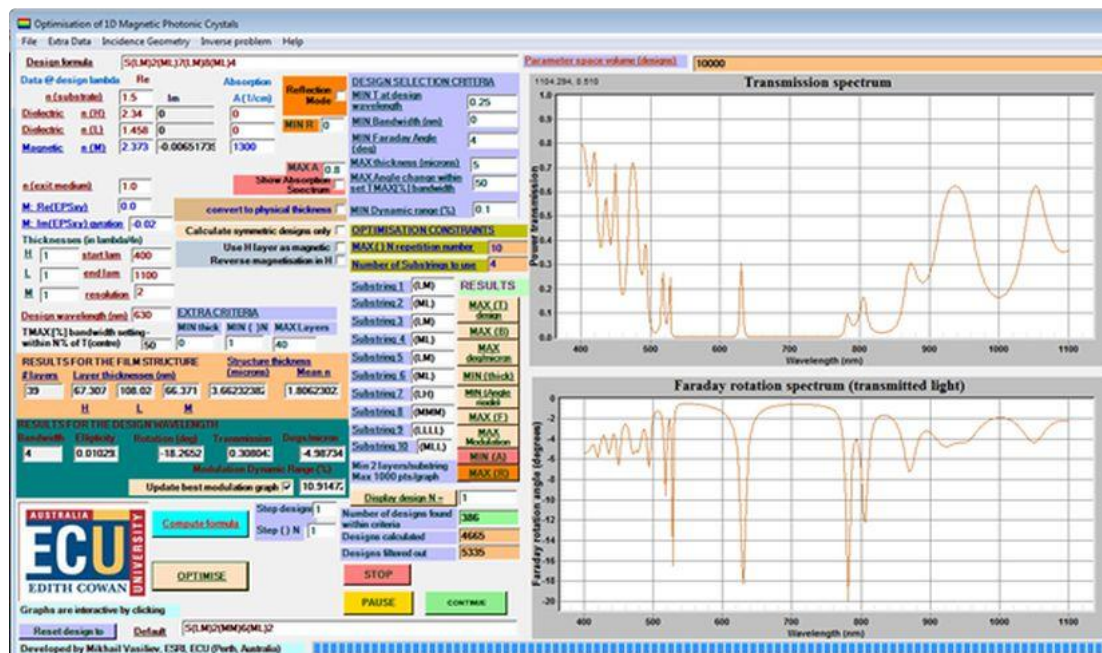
Optimisation of 1D Magnetic Photonic Crystals

File Extra Data Incidence Geometry Inverse problem Help

Design formula S(LM)2(ML)7(LM)8(ML)4

Data @ design lambda Re Im Absorption A(1/cm)

n (substrate) 1.5

Dielectric n (H) 2.34 0 0

Dielectric n (L) 1.458 0 0

Magnetic n (M) 2.373 -0.00651735 1300

Reflection Mode

MIN R 0

MAX A 0.8

Show Absorption Spectrum

n (exit medium) 1.0

M: Re(EPSxy) 0.0

M: Im(EPSxy) gyration -0.02

convert to physical thickness

Calculate symmetric designs only

Use H layer as magnetic

Reverse magnetisation in H

Thicknesses (in lambda/4n)

H 1 start lam 400

L 1 end lam 1100

M 1 resolution 2

Design wavelength (nm) 630

EXTRA CRITERIA

MIN thick MIN ( )N MAX Layers

TMAX[%] bandwidth setting-within N% of T(centre) 50 0 1 40

RESULTS FOR THE FILM STRUCTURE

# layers Layer thicknesses (nm) Structure thickness (microns) Mean n

39 67.307 108.02 66.371 3.66232385 1.80623021

H L M

RESULTS FOR THE DESIGN WAVELENGTH

Bandwidth Ellipticity Rotation (deg) Transmission Degs/micron

4 0.01029 -18.2652 0.30804 -4.98734

Modulation Dynamic Range (%)

Update best modulation graph 10.9147

DESIGN SELECTION CRITERIA

MIN T at design wavelength 0.25

MIN Bandwidth (nm) 0

MIN Faraday Angle (deg) 4

MAX thickness (microns) 5

MAX Angle change within set TMAX[%] bandwidth 50

MIN Dynamic range (%) 0.1

OPTIMISATION CONSTRAINTS

MAX ( ) N repetition number 10

Number of Substrings to use 4

Substring 1 (LM)

Substring 2 (ML)

Substring 3 (LM)

Substring 4 (ML)

Substring 5 (LM)

Substring 6 (ML)

Substring 7 (LH)

Substring 8 (MMM)

Substring 9 (LLLL)

Substring 10 (MLL)

RESULTS

MAX (T) design

MAX (B)

MAX deg/micron

MIN (thick)

MIN (Angle mod)

MAX (F)

MAX Modulation

MIN (A)

MAX (R)

Min 2 layers/substring Max 1000 pts/graph

Display design N = 1

Number of designs found within criteria 386

Designs calculated 4665

Designs filtered out 5335

Compute formula

Step design 1

Step ( ) N 1

OPTIMISE

STOP

PAUSE

CONTINUE

AUSTRALIA ECU EDITH COWAN UNIVERSITY

Graphs are interactive by clicking

Reset design to Default S(LM)2(MM)6(ML)2

Developed by Mikhail Vasiliev, ESRI, ECU (Perth, Australia)

Parameter space volume (designs) 10000

1104.284, 0.510

Transmission spectrum

Power transmission

1.0 0.9 0.8 0.7 0.6 0.5 0.4 0.3 0.2 0.1 0.0

400 500 600 700 800 900 1000 1100

Wavelength (nm)

Faraday rotation spectrum (transmitted light)

Faraday rotation angle (degrees)

0 -2 -4 -6 -8 -10 -12 -14 -16 -18 -20

400 500 600 700 800 900 1000 1100

Wavelength (nm)